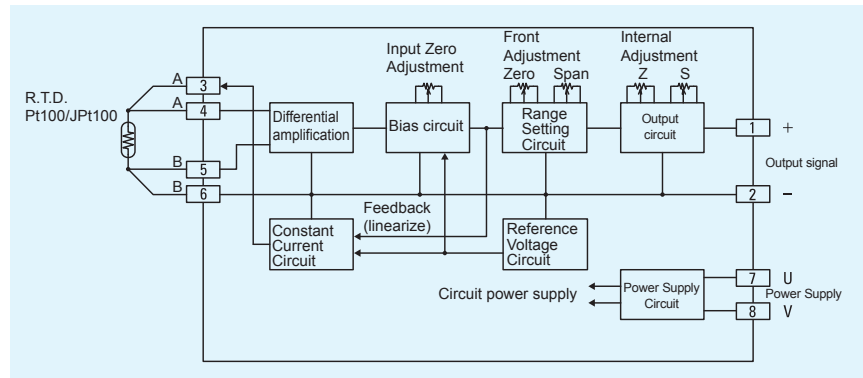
R.T.D.
Pt100/JPt100

A 3
A 4
B 5
B 6

Differential amplification

Input Zero Adjustment

Bias circuit

Front Adjustment
Zero Span

Range Setting Circuit

Internal Adjustment
Z S

Output circuit

1 +
Output signal
2 −

Feedback (linearize)

Constant Current Circuit

Reference Voltage Circuit

Circuit power supply

Power Supply Circuit

7 U
Power Supply
8 V